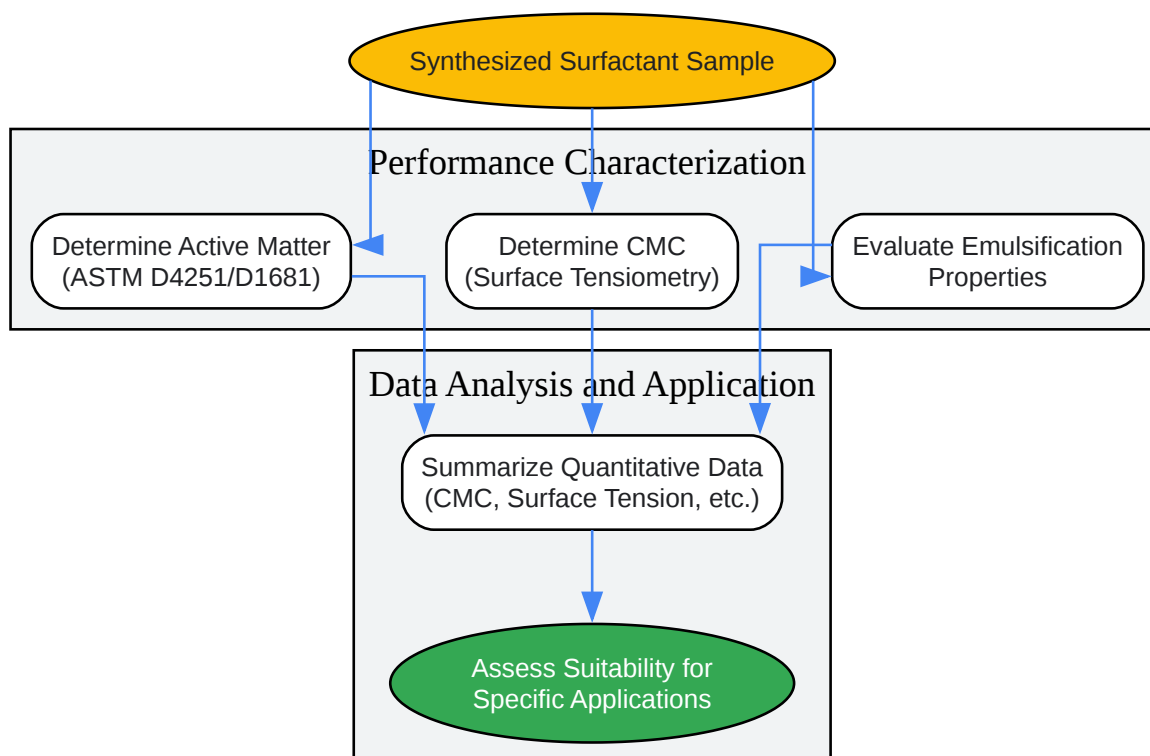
Synthesized Surfactant Sample

Performance Characterization

Determine Active Matter (ASTM D4251/D1681)

Determine CMC (Surface Tensiometry)

Evaluate Emulsification Properties

Data Analysis and Application

Summarize Quantitative Data (CMC, Surface Tension, etc.)

Assess Suitability for Specific Applications